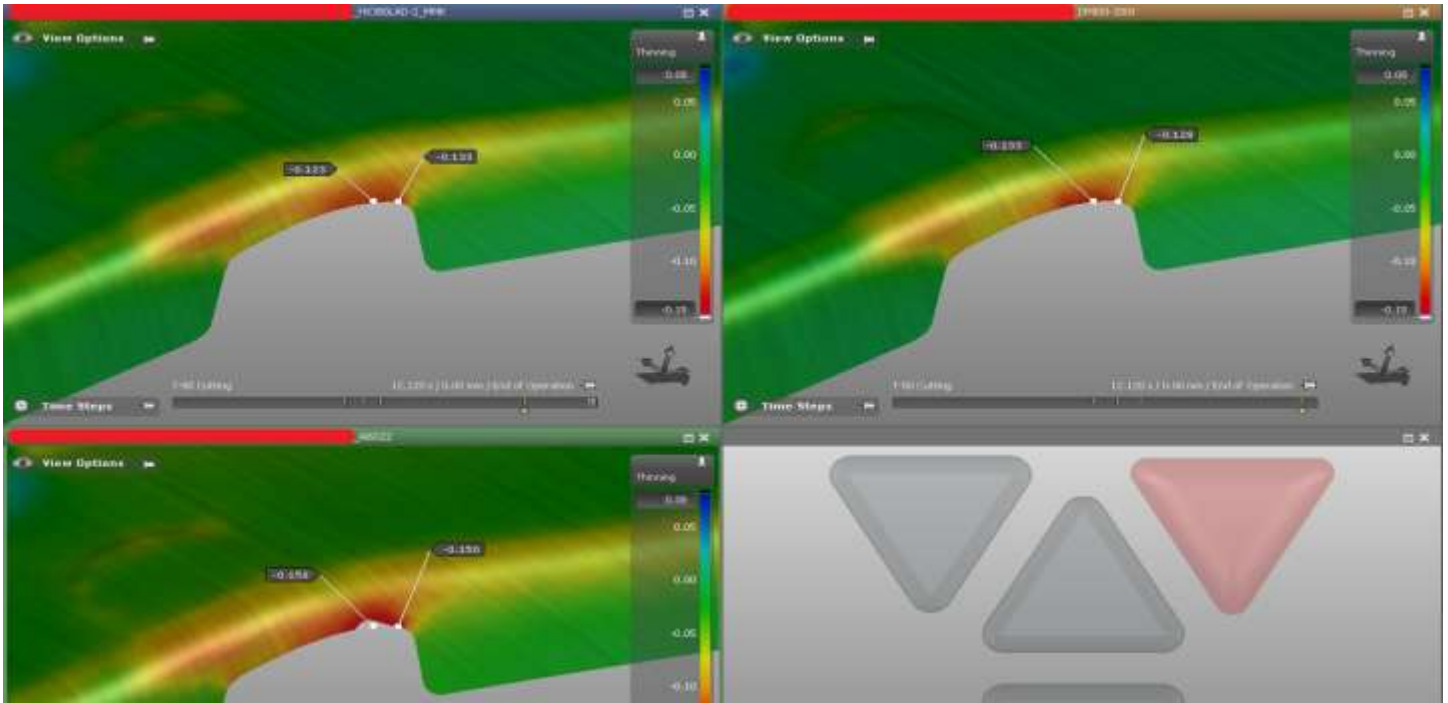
_HC800LAD-2_PPM

View Options

Thinning

0.08

0.05

0.00

-0.05

-0.10

-0.15

-0.133

-0.131

T-80 Cutting

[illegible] / End of Operation

Time Steps

DP800-350

View Options

Thinning

0.08

0.05

0.00

-0.05

-0.10

-0.15

-0.133

-0.129

T-80 Cutting

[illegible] / End of Operation

Time Steps

AB022

View Options

Thinning

0.08

0.05

0.00

-0.05

-0.10

-0.156

-0.150